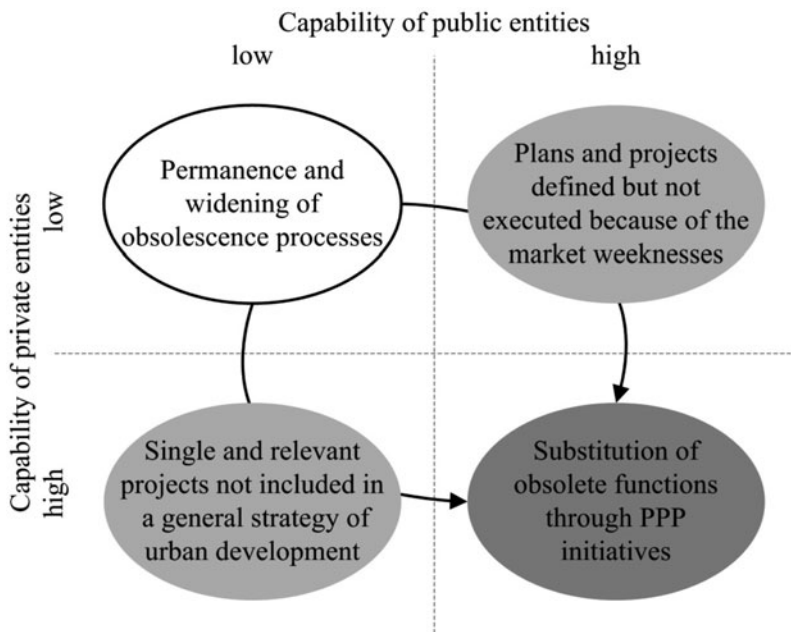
Capability of public entities

low

high

Capability of private entities

low

high

Permanence and widening of obsolescence processes

Plans and projects defined but not executed because of the market weeknesses

Single and relevant projects not included in a general strategy of urban development

Substitution of obsolete functions through PPP initiatives